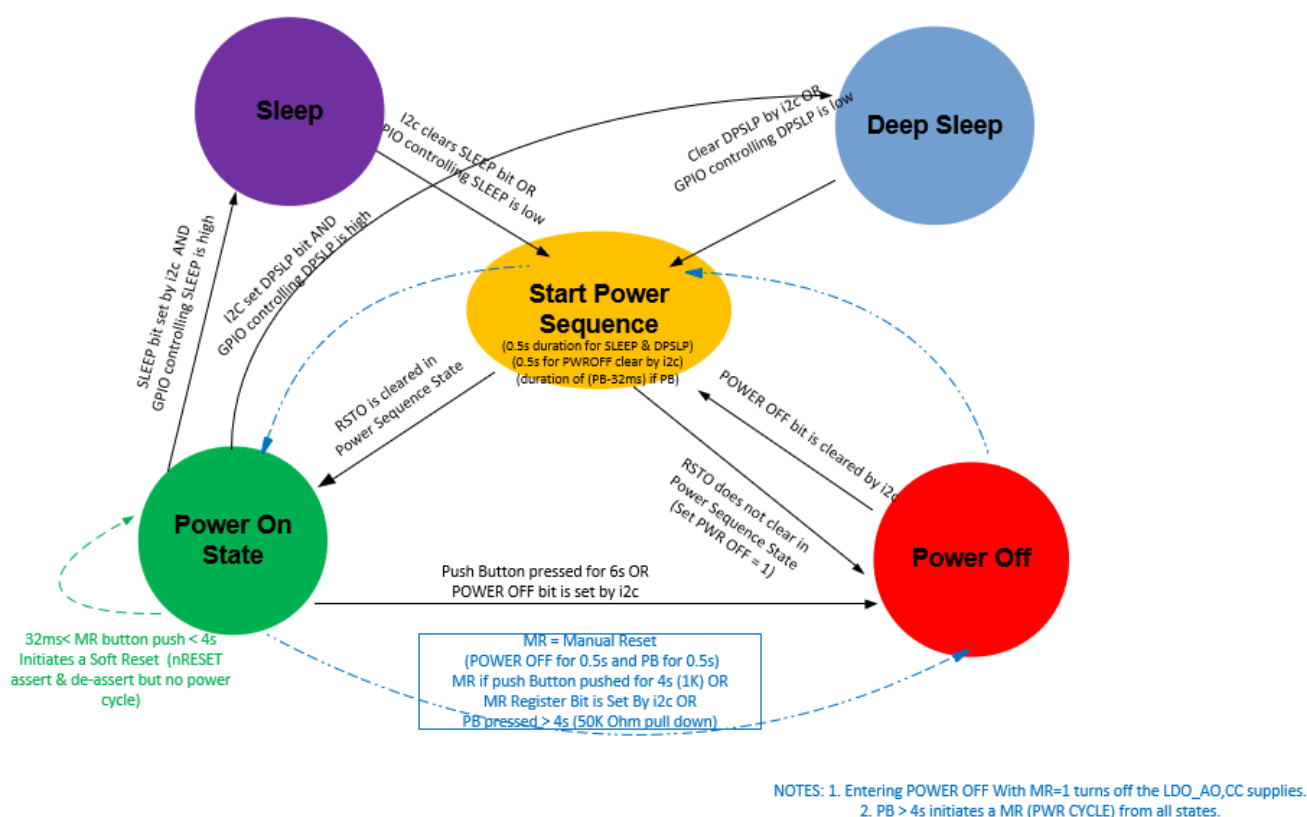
Sleep

Deep Sleep

I2c clears SLEEP bit OR GPIO controlling SLEEP is low

Clear DPSLP by i2c OR GPIO controlling DPSLP is low

SLEEP bit set by i2c AND GPIO controlling SLEEP is high

I2C set DPSLP bit AND GPIO controlling DPSLP is high

Start Power Sequence
(0.5s duration for SLEEP & DPSLP)
(0.5s for PWROFF clear by i2c)
(duration of (PB-32ms) if PB)

RSTO is cleared in Power Sequence State

POWER OFF bit is cleared by i2c

RSTO does not clear in Power Sequence State (Set PWR OFF = 1)

Power On State

Power Off

Push Button pressed for 6s OR POWER OFF bit is set by i2c

32ms< MR button push < 4s Initiates a Soft Reset (nRESET assert & de-assert but no power cycle)

MR = Manual Reset
(POWER OFF for 0.5s and PB for 0.5s)
MR if push Button pushed for 4s (1K) OR
MR Register Bit is Set By i2c OR
PB pressed > 4s (50K Ohm pull down)

NOTES: 1. Entering POWER OFF With MR=1 turns off the LDO_AO,CC supplies.
2. PB > 4s initiates a MR (PWR CYCLE) from all states.